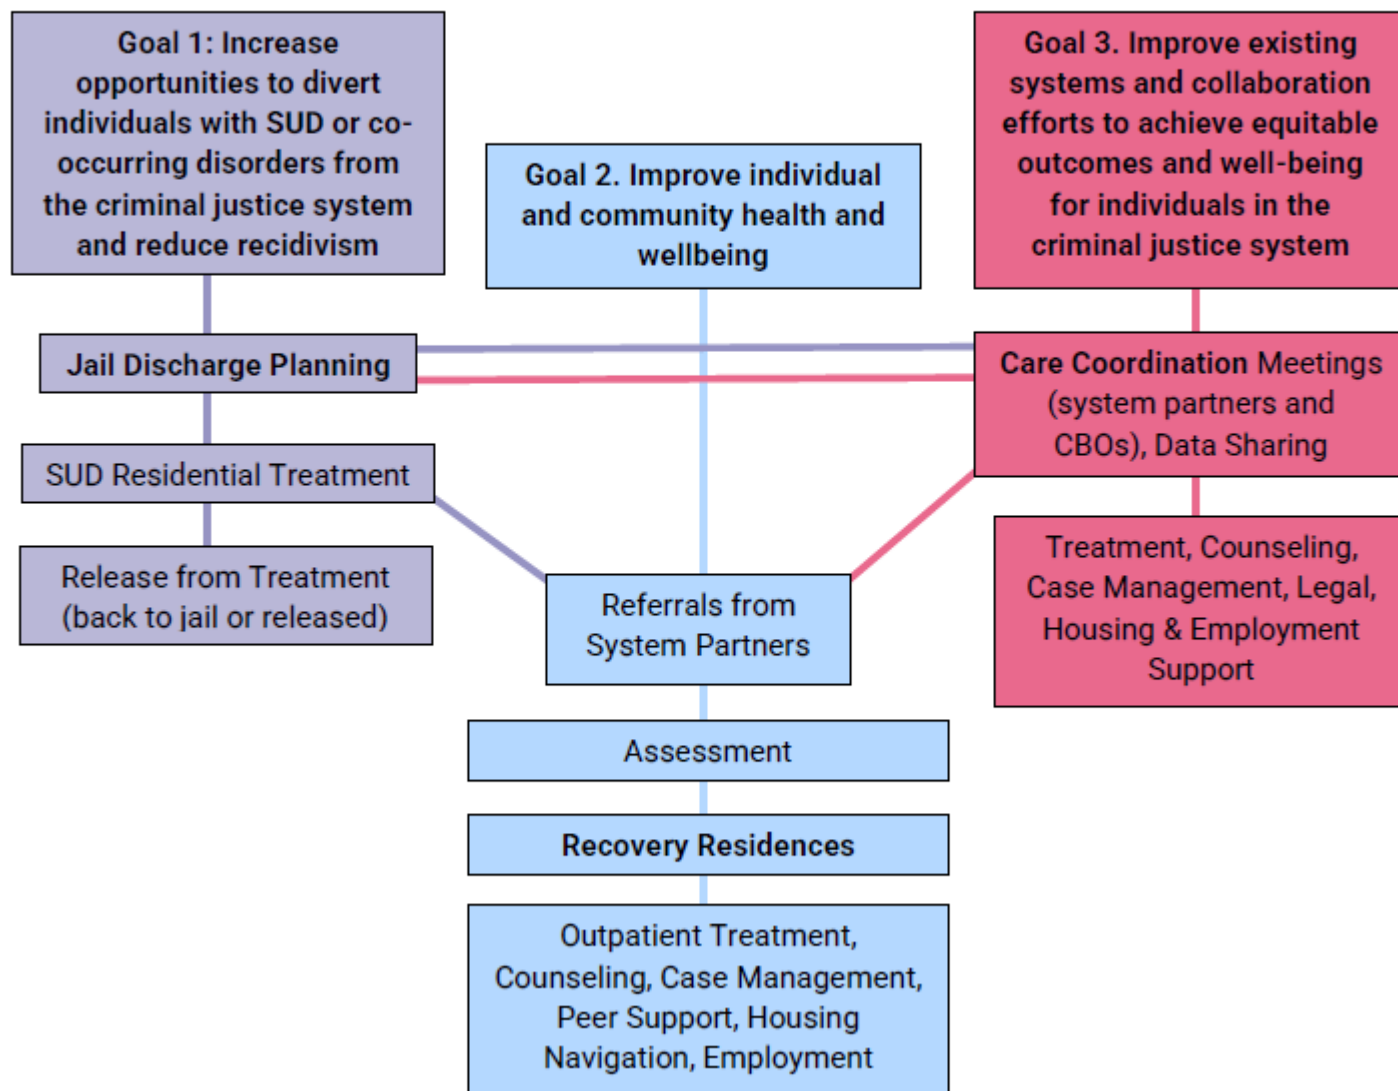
Goal 1: Increase opportunities to divert individuals with SUD or co-occurring disorders from the criminal justice system and reduce recidivism

Goal 2. Improve individual and community health and wellbeing

Goal 3. Improve existing systems and collaboration efforts to achieve equitable outcomes and well-being for individuals in the criminal justice system

Jail Discharge Planning

SUD Residential Treatment

Release from Treatment (back to jail or released)

Care Coordination Meetings (system partners and CBOs), Data Sharing

Treatment, Counseling, Case Management, Legal, Housing & Employment Support

Referrals from System Partners

Assessment

Recovery Residences

Outpatient Treatment, Counseling, Case Management, Peer Support, Housing Navigation, Employment